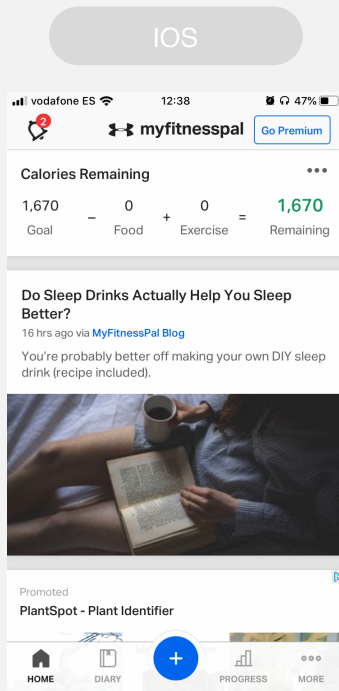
IOS

vodafone ES 12:38 47%

2 myfitnesspal Go Premium

Calories Remaining

1,670 Goal − 0 Food + 0 Exercise = 1,670 Remaining

Do Sleep Drinks Actually Help You Sleep Better?

16 hrs ago via MyFitnessPal Blog

You're probably better off making your own DIY sleep drink (recipe included).

Promoted

PlantSpot - Plant Identifier

HOME DIARY + PROGRESS MORE